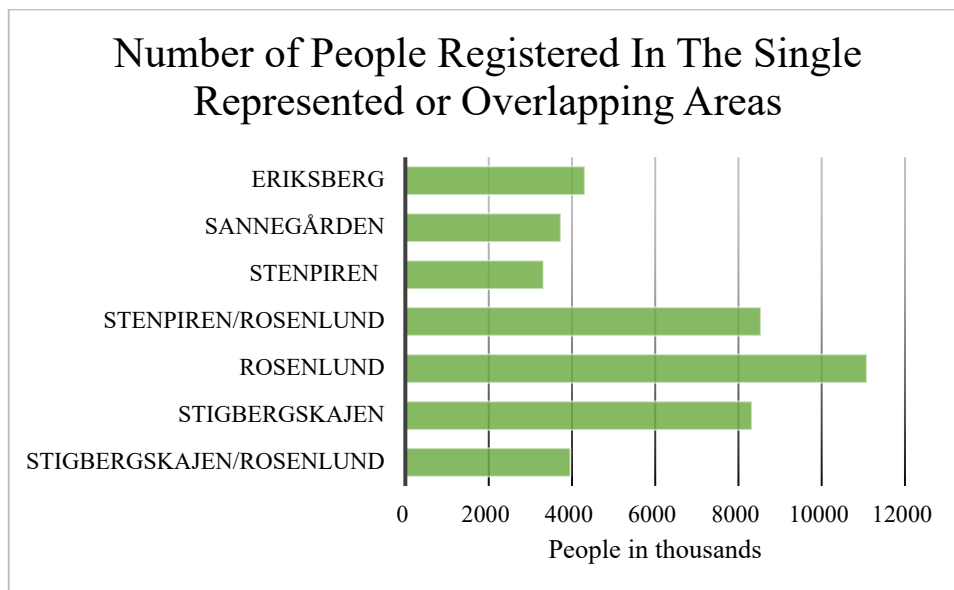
Number of People Registered In The Single Represented or Overlapping Areas

ERIKSBERG
SANNEGÅRDEN
STENPIREN
STENPIREN/ROSENLUND
ROSENLUND
STIGBERGSKAJEN
STIGBERGSKAJEN/ROSENLUND

0 2000 4000 6000 8000 10000 12000

People in thousands